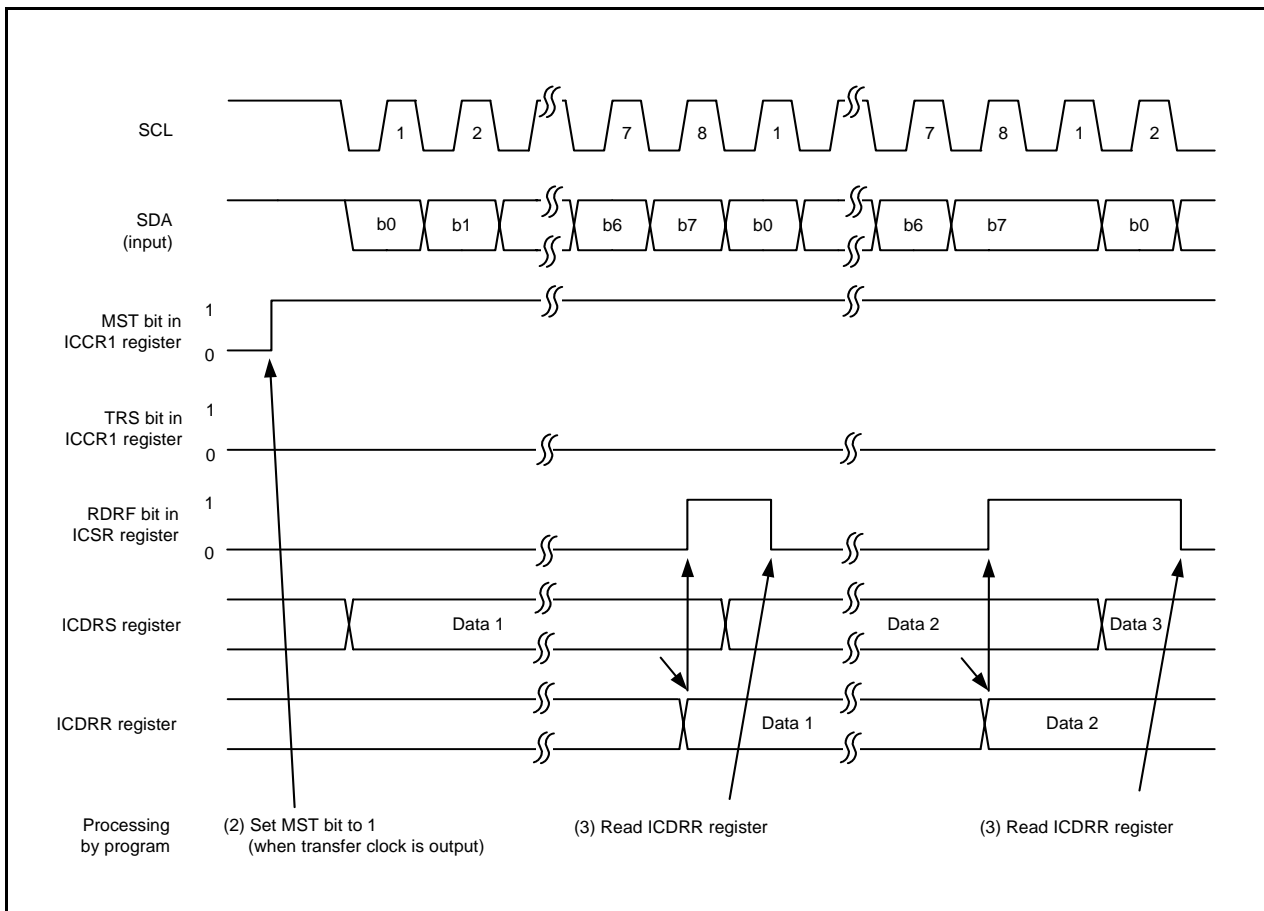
SCL

1 2 7 8 1 7 8 1 2

SDA
(input)

b0 b1 b6 b7 b0 b6 b7 b0

MST bit in
ICCR1 register

1
0

TRS bit in
ICCR1 register

1
0

RDRF bit in
ICSR register

1
0

ICDRS register

Data 1 Data 2 Data 3

ICDRR register

Data 1 Data 2

Processing
by program

(2) Set MST bit to 1
(when transfer clock is output)

(3) Read ICDRR register

(3) Read ICDRR register